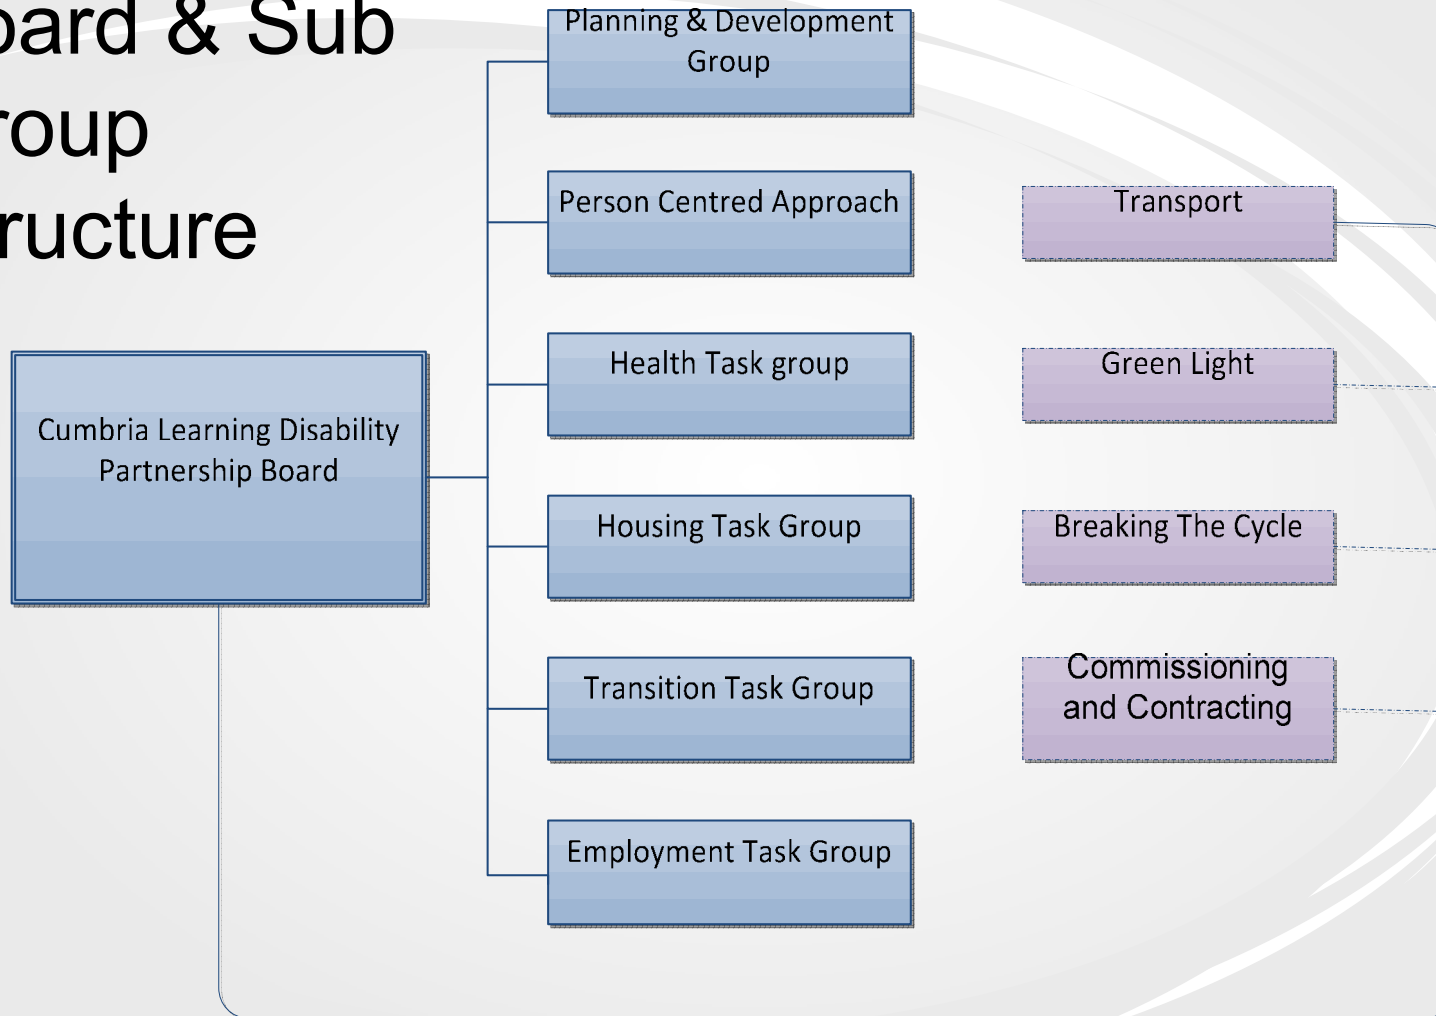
oard & Sub
roup
ructure

Cumbria Learning Disability Partnership Board

Planning & Development Group

Person Centred Approach

Health Task group

Housing Task Group

Transition Task Group

Employment Task Group

Transport

Green Light

Breaking The Cycle

Commissioning and Contracting